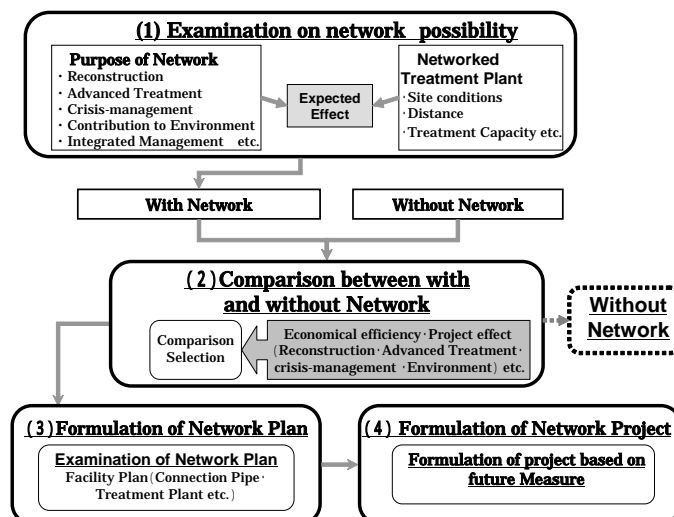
(1) Examination on network possibility

Purpose of Network
・Reconstruction
・Advanced Treatment
・Crisis-management
・Contribution to Environment
・Integrated Management etc.

Expected Effect

Networked Treatment Plant
·Site conditions
·Distance
·Treatment Capacity etc.

With Network

Without Network

(2) Comparison between with and without Network

Comparison Selection

Economical efficiency·Project effect (Reconstruction·Advanced Treatment· crisis-management ·Environment) etc.

Without Network

(3) Formulation of Network Plan

Examination of Network Plan
Facility Plan (Connection Pipe· Treatment Plant etc.)

(4) Formulation of Network Project

Formulation of project based on future Measure